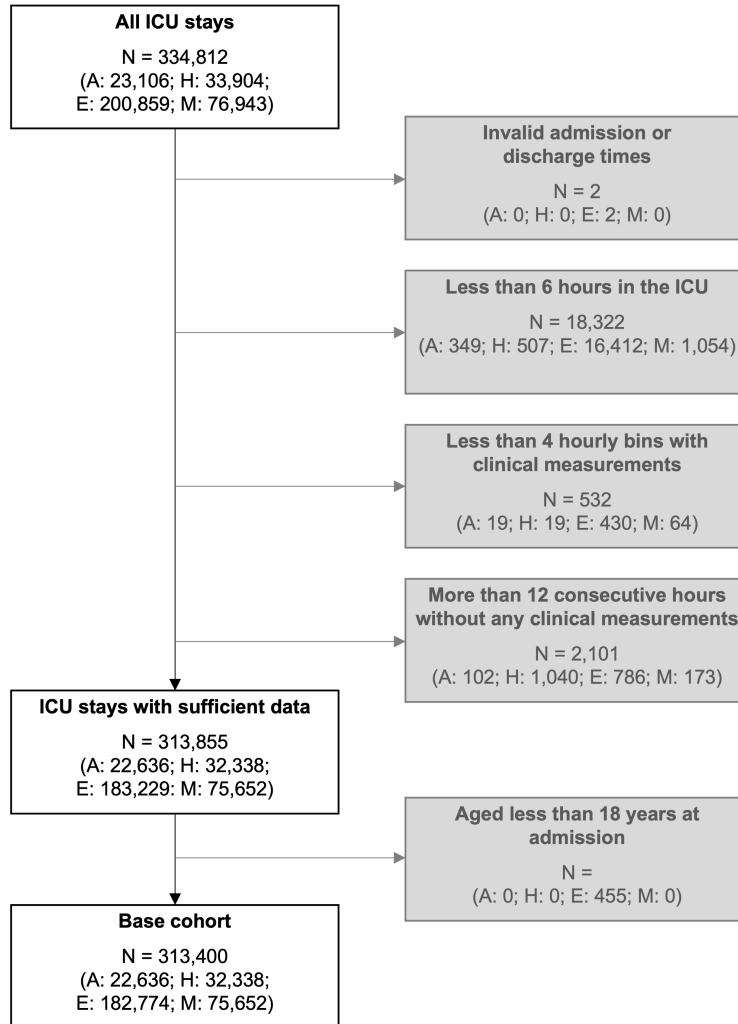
**All ICU stays**

N = 334,812
(A: 23,106; H: 33,904;
E: 200,859; M: 76,943)

**Invalid admission or discharge times**

N = 2
(A: 0; H: 0; E: 2; M: 0)

**Less than 6 hours in the ICU**

N = 18,322
(A: 349; H: 507; E: 16,412; M: 1,054)

**Less than 4 hourly bins with clinical measurements**

N = 532
(A: 19; H: 19; E: 430; M: 64)

**More than 12 consecutive hours without any clinical measurements**

N = 2,101
(A: 102; H: 1,040; E: 786; M: 173)

**ICU stays with sufficient data**

N = 313,855
(A: 22,636; H: 32,338;
E: 183,229: M: 75,652)

**Aged less than 18 years at admission**

N =
(A: 0; H: 0; E: 455; M: 0)

**Base cohort**

N = 313,400
(A: 22,636; H: 32,338;
E: 182,774; M: 75,652)